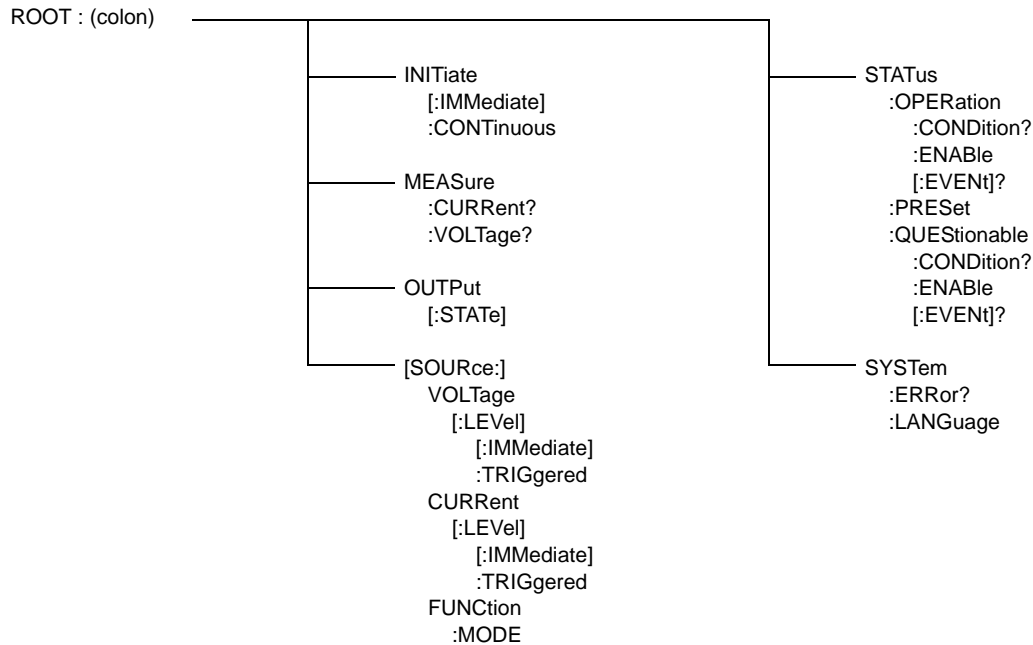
ROOT : (colon)

INITiate
[:IMMediate]
:CONTinuous

MEASure
:CURRent?
:VOLTage?

OUTPut
[:STATe]

[SOURce:]
VOLTage
[:LEVel]
[:IMMediate]
:TRIGgered
CURRent
[:LEVel]
[:IMMediate]
:TRIGgered
FUNCtion
:MODE

STATus
:OPERation
:CONDition?
:ENABle
[:EVENt]?
:PRESet
:QUEStionable
:CONDition?
:ENABle
[:EVENt]?

SYSTem
:ERRor?
:LANGuage